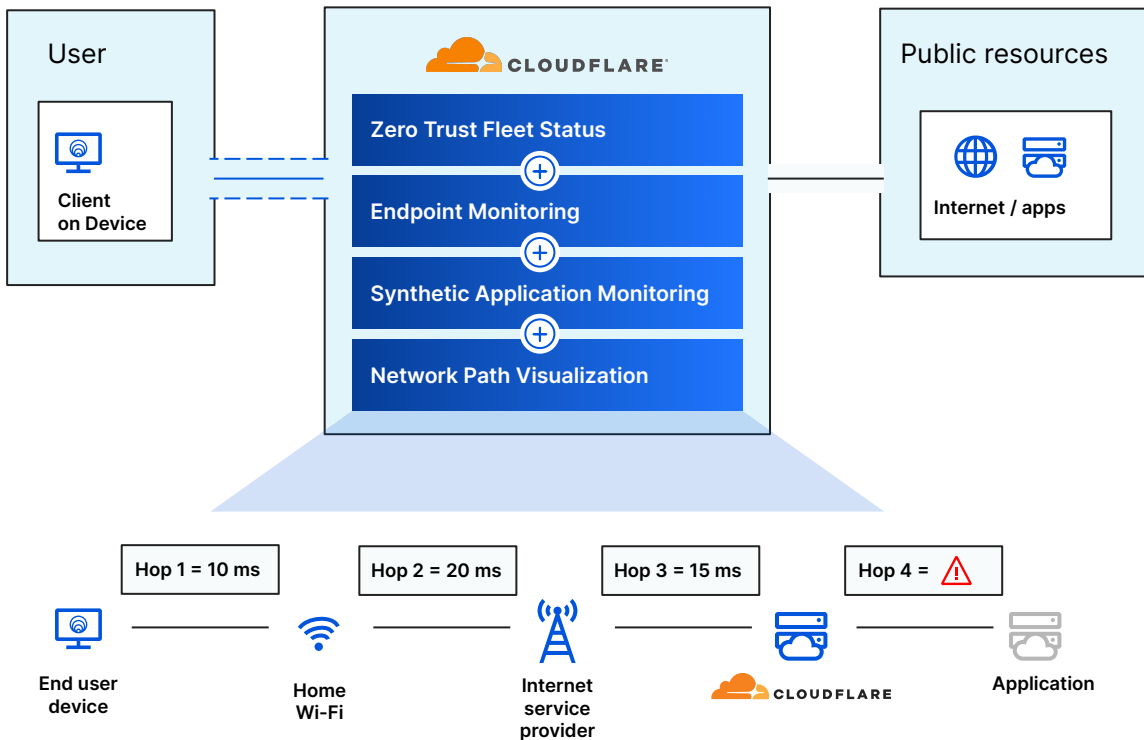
User

Client on Device

CLOUDFLARE

Zero Trust Fleet Status

Endpoint Monitoring

Synthetic Application Monitoring

Network Path Visualization

Public resources

Internet / apps

Hop 1 = 10 ms

Hop 2 = 20 ms

Hop 3 = 15 ms

Hop 4 =

End user device

Home Wi-Fi

Internet service provider

CLOUDFLARE

Application